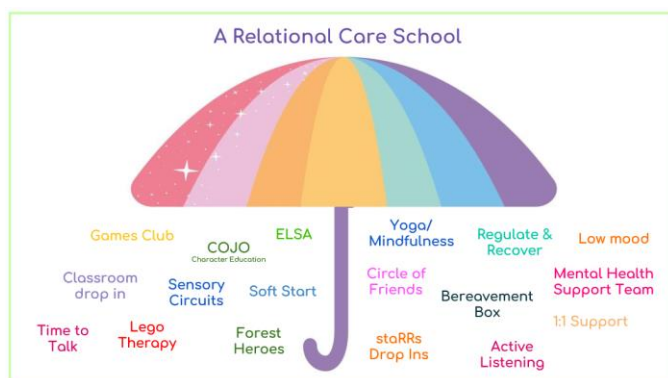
A Relational Care School

Games Club

COJO
Character Education

ELSA

Yoga/
Mindfulness

Regulate &
Recover

Low mood

Classroom
drop in

Sensory
Circuits

Soft Start

Circle of
Friends

Bereavement
Box

Mental Health
Support Team

1:1 Support

Time to
Talk

Lego
Therapy

Forest
Heroes

staRRs
Drop Ins

Active
Listening